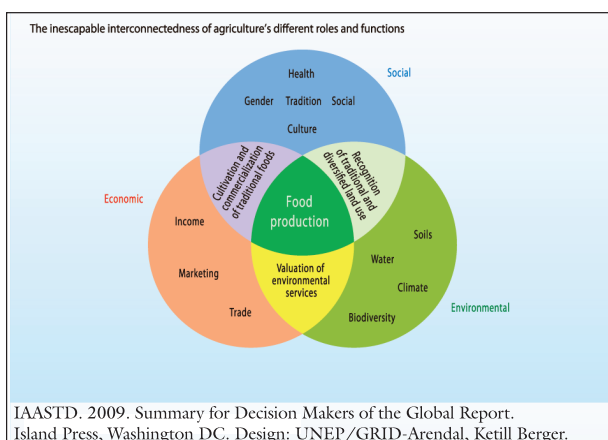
The inescapable interconnectedness of agriculture's different roles and functions

Social

Health

Gender Tradition Social

Culture

Cultivation and commercialization of traditional foods

Recognition of traditional and diversified land use

Economic

Food production

Income

Marketing

Trade

Valuation of environmental services

Soils

Water

Climate

Biodiversity

Environmental

IAASTD. 2009. Summary for Decision Makers of the Global Report. Island Press, Washington DC. Design: UNEP/GRID-Arendal, Ketill Berger.